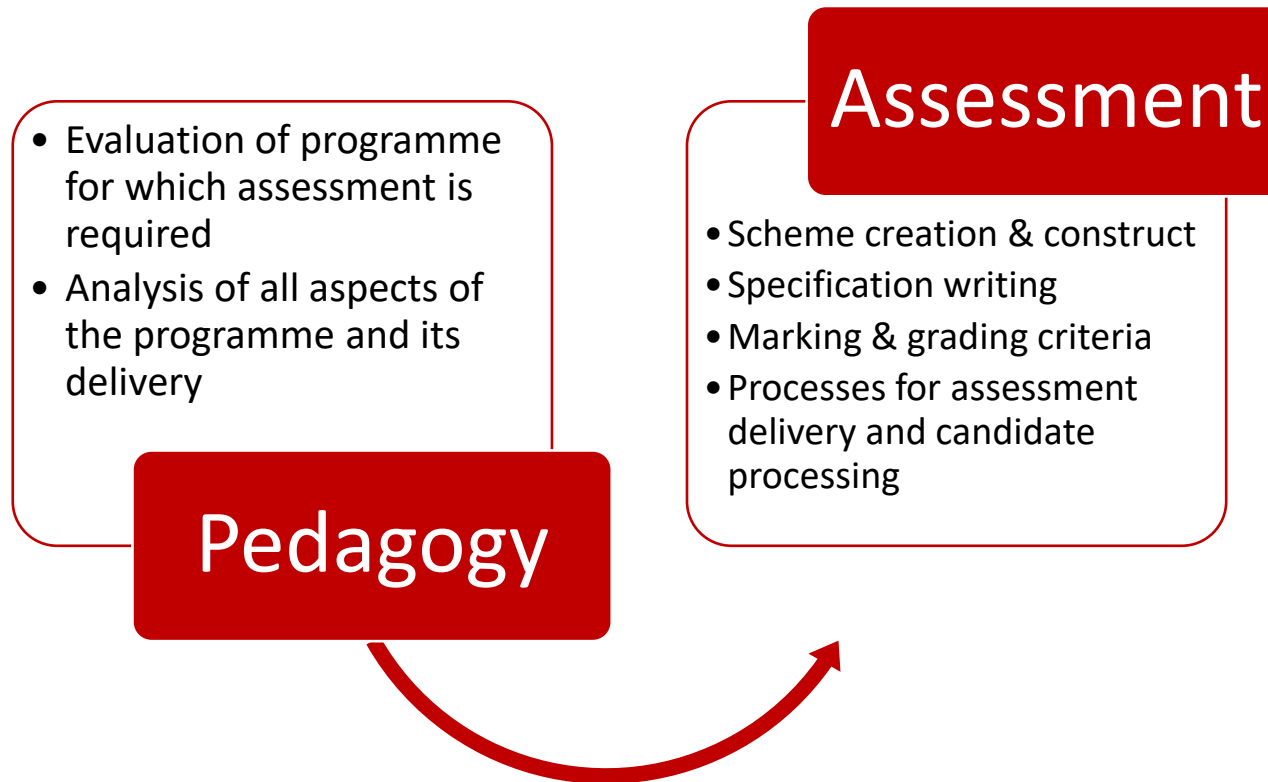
- Evaluation of programme for which assessment is required
- Analysis of all aspects of the programme and its delivery

Pedagogy

Assessment

- Scheme creation & construct
- Specification writing
- Marking & grading criteria
- Processes for assessment delivery and candidate processing